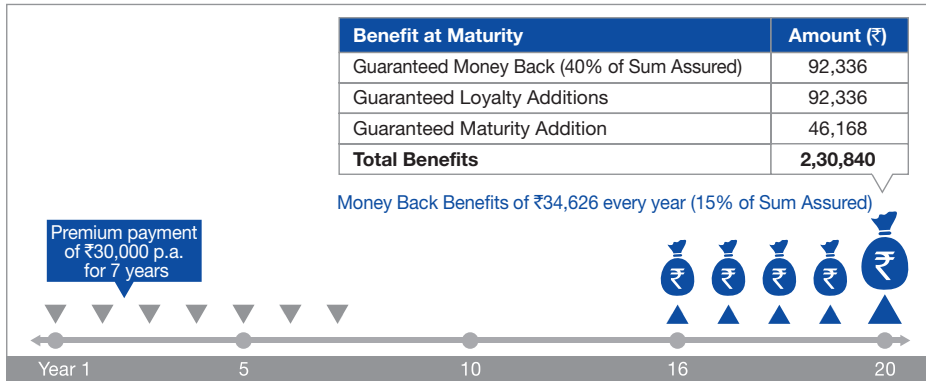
| Benefit at Maturity | Amount (₹) |
|---|---|
| Guaranteed Money Back (40% of Sum Assured) | 92,336 |
| Guaranteed Loyalty Additions | 92,336 |
| Guaranteed Maturity Addition | 46,168 |
| **Total Benefits** | **2,30,840** |

Money Back Benefits of ₹34,626 every year (15% of Sum Assured)

Premium payment of ₹30,000 p.a. for 7 years

₹ ₹ ₹ ₹ ₹

Year 1 5 10 16 20